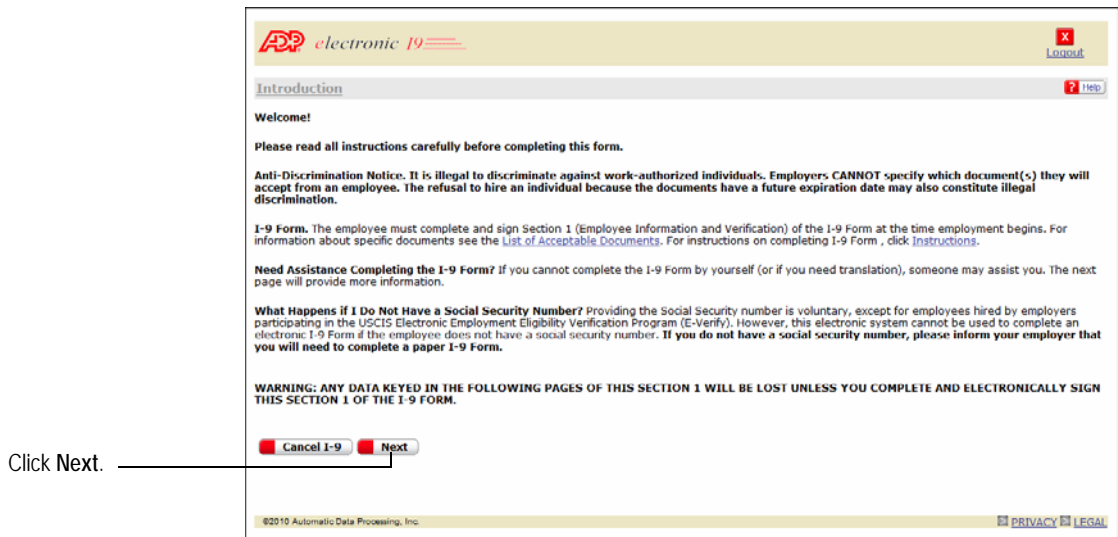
ADP electronic I9

X
Logout

Introduction

? Help

Welcome!

Please read all instructions carefully before completing this form.

Anti-Discrimination Notice. It is illegal to discriminate against work-authorized individuals. Employers CANNOT specify which document(s) they will accept from an employee. The refusal to hire an individual because the documents have a future expiration date may also constitute illegal discrimination.

I-9 Form. The employee must complete and sign Section 1 (Employee Information and Verification) of the I-9 Form at the time employment begins. For information about specific documents see the List of Acceptable Documents. For instructions on completing I-9 Form , click Instructions.

Need Assistance Completing the I-9 Form? If you cannot complete the I-9 Form by yourself (or if you need translation), someone may assist you. The next page will provide more information.

What Happens if I Do Not Have a Social Security Number? Providing the Social Security number is voluntary, except for employees hired by employers participating in the USCIS Electronic Employment Eligibility Verification Program (E-Verify). However, this electronic system cannot be used to complete an electronic I-9 Form if the employee does not have a social security number. If you do not have a social security number, please inform your employer that you will need to complete a paper I-9 Form.

WARNING: ANY DATA KEYED IN THE FOLLOWING PAGES OF THIS SECTION 1 WILL BE LOST UNLESS YOU COMPLETE AND ELECTRONICALLY SIGN THIS SECTION 1 OF THE I-9 FORM.

Cancel I-9 Next

Click Next.

©2010 Automatic Data Processing, Inc.

PRIVACY LEGAL